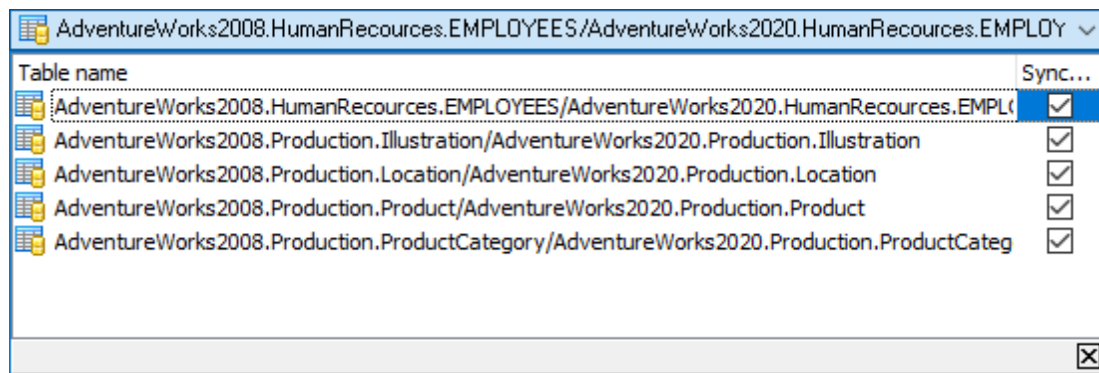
AdventureWorks2008.HumanRecources.EMPLOYEES/AdventureWorks2020.HumanRecources.EMPLOY

| Table name | Sync... |
|---|---|
| AdventureWorks2008.HumanRecources.EMPLOYEES/AdventureWorks2020.HumanRecources.EMPL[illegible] | ☑ |
| AdventureWorks2008.Production.Illustration/AdventureWorks2020.Production.Illustration | ☑ |
| AdventureWorks2008.Production.Location/AdventureWorks2020.Production.Location | ☑ |
| AdventureWorks2008.Production.Product/AdventureWorks2020.Production.Product | ☑ |
| AdventureWorks2008.Production.ProductCategory/AdventureWorks2020.Production.ProductCateg | ☑ |